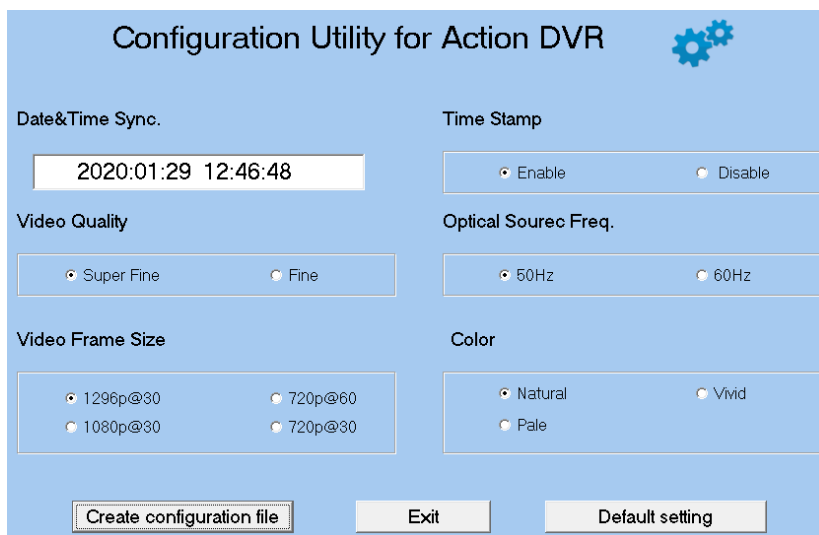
Configuration Utility for Action DVR

Date&Time Sync.

2020:01:29 12:46:48

Time Stamp

Enable Disable

Video Quality

Super Fine Fine

Optical Sourec Freq.

50Hz 60Hz

Video Frame Size

1296p@30 720p@60
1080p@30 720p@30

Color

Natural Vivid
Pale

Create configuration file

Exit

Default setting